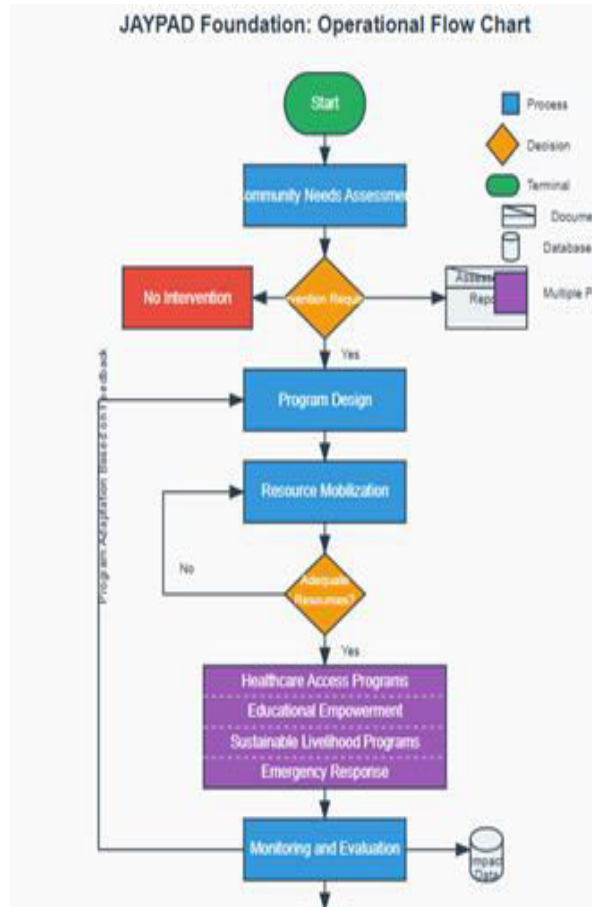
JAYPAD Foundation: Operational Flow Chart

Start

Process

Decision

Terminal

Docume

Database

Multiple P

ommunity Needs Assessme

No Intervention

rvention Requ

Asse

Repo

Yes

Program Adaptation Based on Feedback

Program Design

Resource Mobilization

No

Adequate Resources?

Yes

Healthcare Access Programs

Educational Empowerment

Sustainable Livelihood Programs

Emergency Response

Monitoring and Evaluation

Impact Data